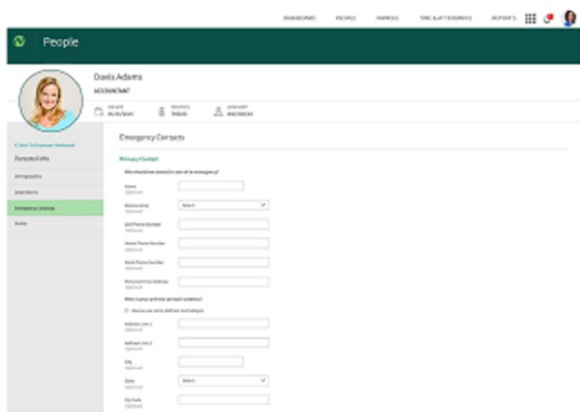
DASHBOARD PEOPLE PAYROLL TIME & ATTENDANCE REPORTS

People

Daris Adams
ACCOUNTANT

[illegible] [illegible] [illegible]

< Back To Employee Dashboard
Personal Info
Demographics
Dependents
Emergency Contacts
Profile

Emergency Contacts

Primary Contact

Who should we contact in case of an emergency?

Name
Optional

Relationship
Optional
Select

Cell Phone Number
Optional

Home Phone Number
Optional

Work Phone Number
Optional

Personal Email Address
Optional

What is your primary contact's address?

Same as my address

Address Line 1
Optional

Address Line 2
Optional

City
Optional

State
Optional
Select

Zip Code
Optional